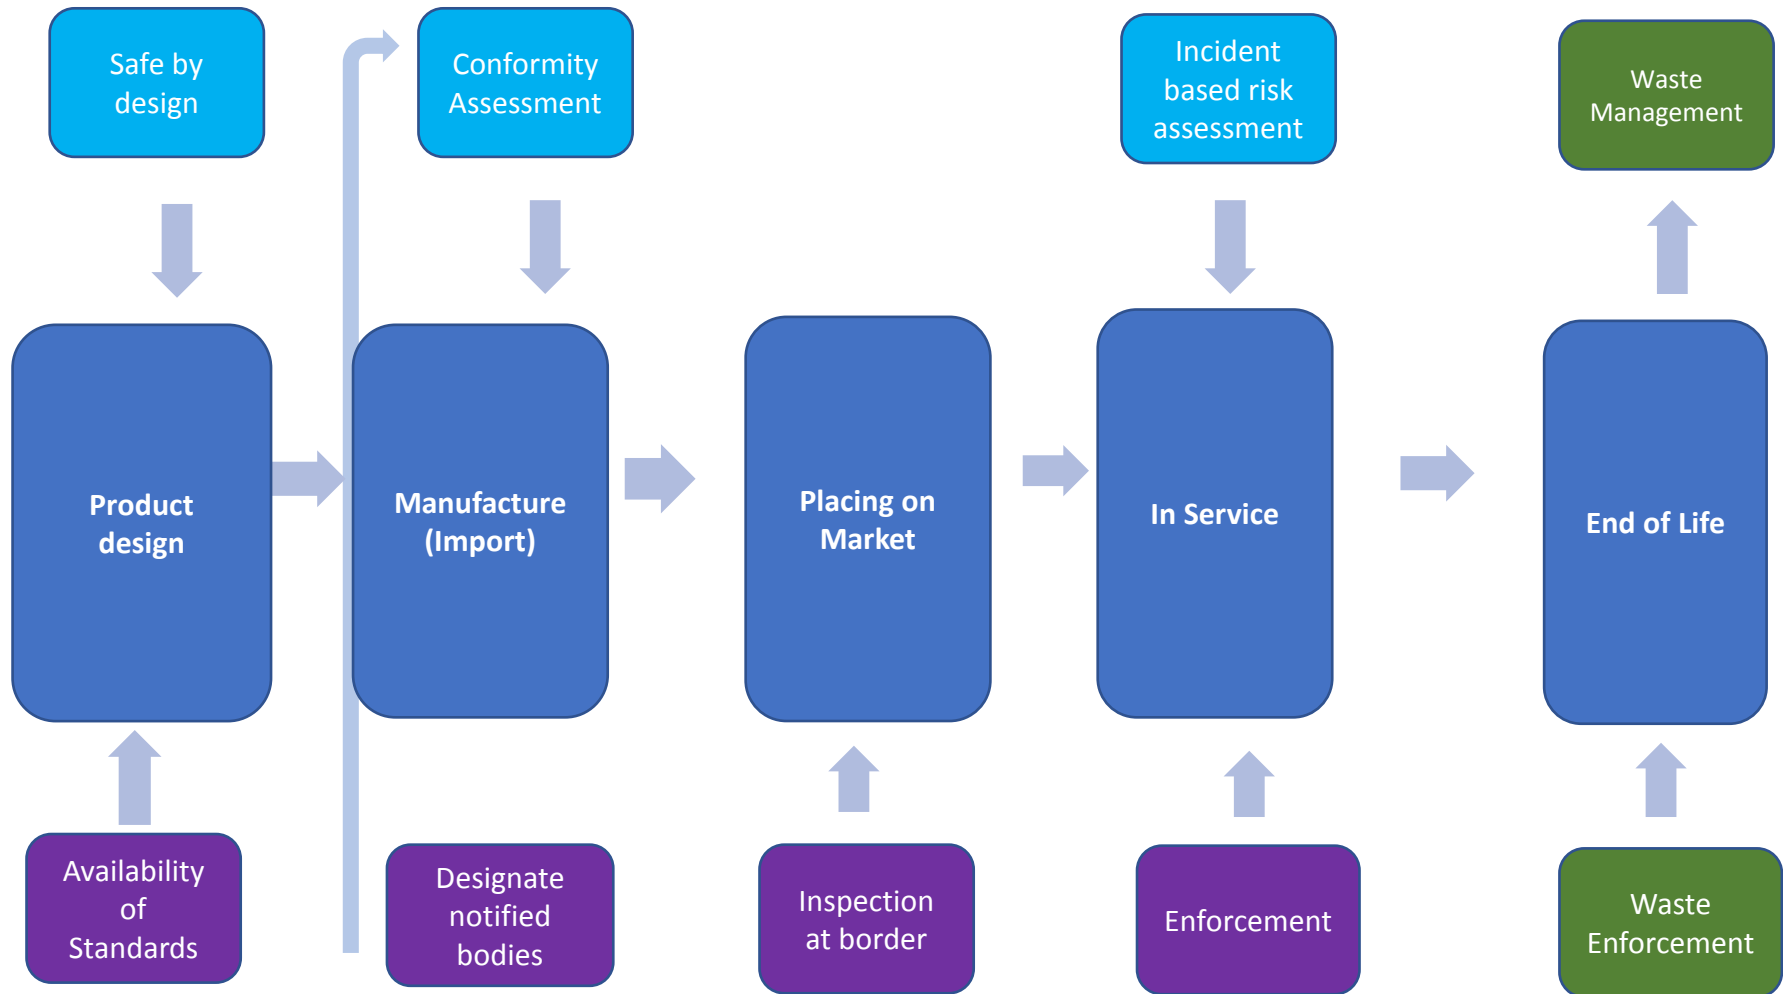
Safe by design

Conformity Assessment

Incident based risk assessment

Waste Management

Product design

Manufacture (Import)

Placing on Market

In Service

End of Life

Availability of Standards

Designate notified bodies

Inspection at border

Enforcement

Waste Enforcement